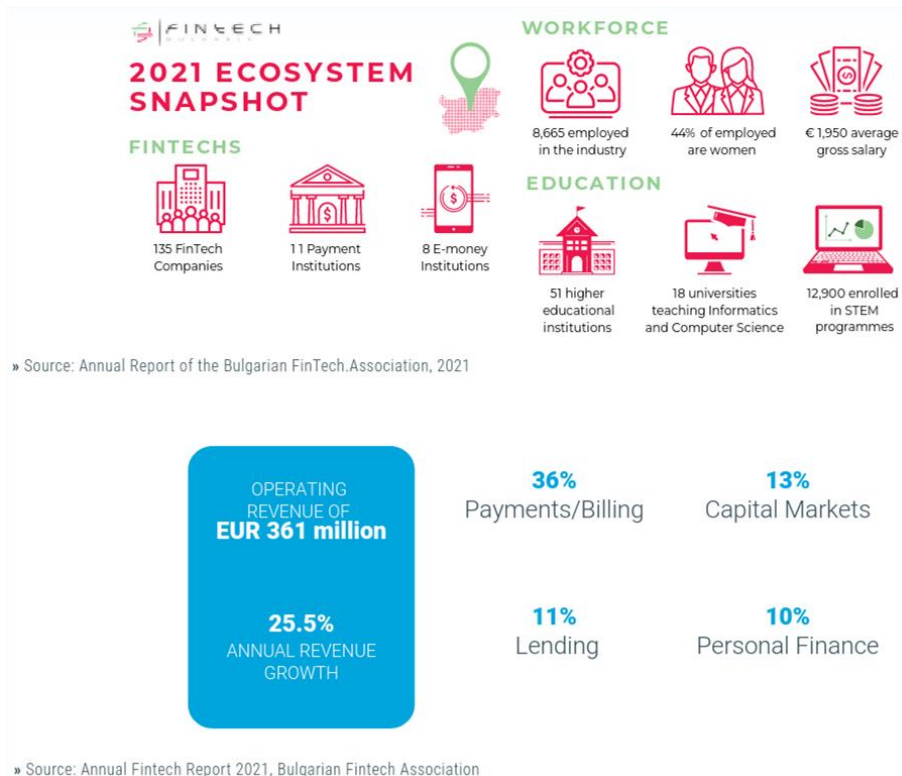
FINTECH
BULGARIA

2021 ECOSYSTEM SNAPSHOT

FINTECHS

135 FinTech Companies

11 Payment Institutions

8 E-money Institutions

WORKFORCE

8,665 employed in the industry

44% of employed are women

€ 1,950 average gross salary

EDUCATION

51 higher educational institutions

18 universities teaching Informatics and Computer Science

12,900 enrolled in STEM programmes

» Source: Annual Report of the Bulgarian FinTech.Association, 2021

OPERATING REVENUE OF
EUR 361 million

25.5%
ANNUAL REVENUE GROWTH

36%
Payments/Billing

13%
Capital Markets

11%
Lending

10%
Personal Finance

» Source: Annual Fintech Report 2021, Bulgarian Fintech Association